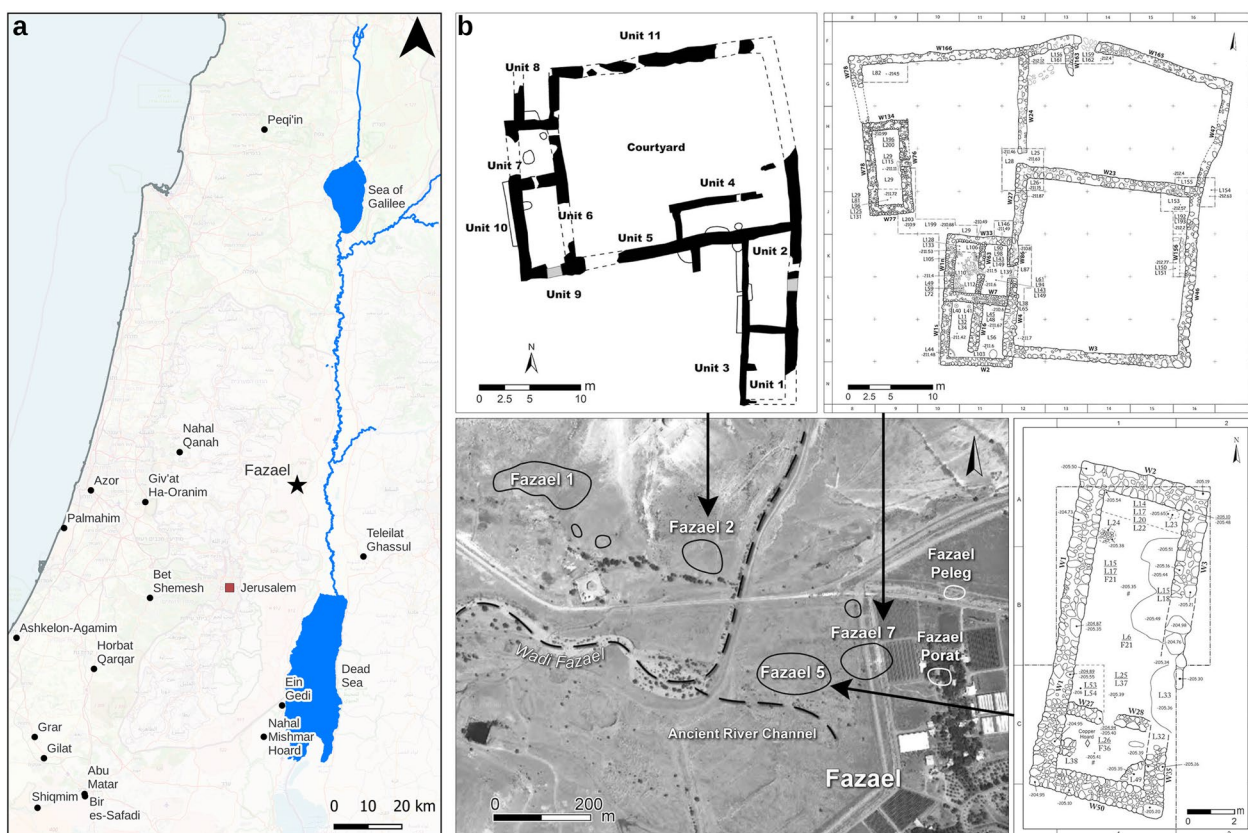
a

Peqi'in

Sea of Galilee

Nahal Qanah

Azor

Giv'at Ha-Oranim

Fazael

Palmahim

Teleilat Ghassul

Bet Shemesh

Jerusalem

Ashkelon-Agamim

Horbat Qarqar

Dead Sea

Ein Gedi

Nahal Mishmar Hoard

Grar

Gilat

Abu Matar

Bir es-Safadi

Shiqmim

0 10 20 km

b

Unit 11

Unit 8

Courtyard

Unit 7

Unit 4

Unit 6

Unit 10

Unit 5

Unit 2

Unit 9

Unit 3

Unit 1

N

0 2.5 5 10 m

W166

W165

W134

W24

W47

W23

W78

W76

W77

W33

W16

W6

W5

W3

W2

W46

W1

0 2.5 5 10 m

Fazael 1

Fazael 2

Fazael Peleg

Fazael 7

Fazael Porat

Fazael 5

Wadi Fazael

Ancient River Channel

Fazael

0 200 m

N

W2

W1

W3

W28

W27

W35

W50

L24

L23

L15

L17

F21

L6

L25

L37

L33

L32

L38

L49

L26

F36

Copper Hoard

0 2 m

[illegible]